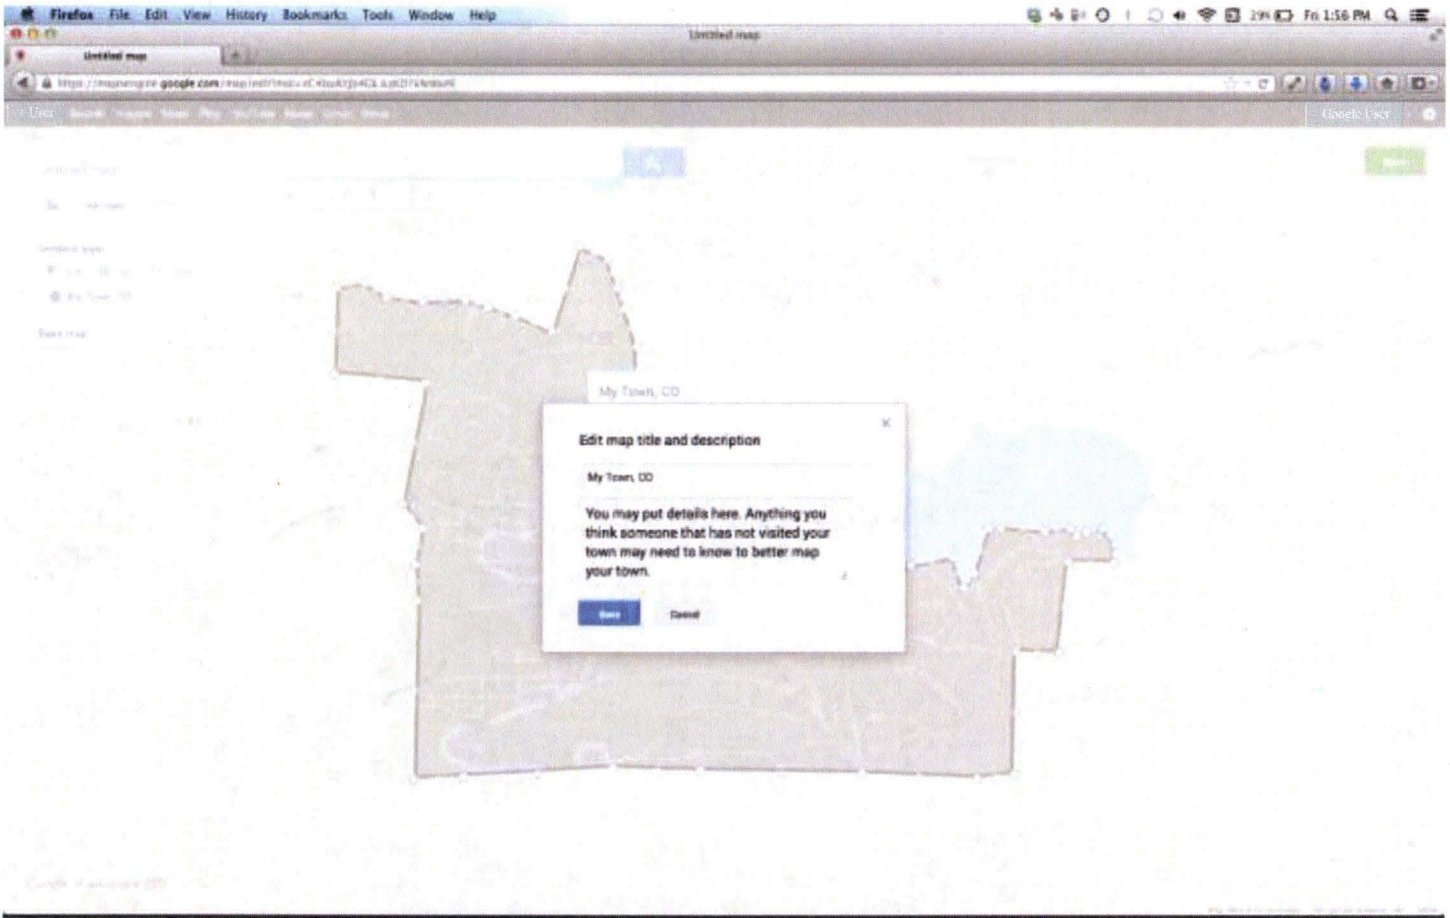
Firefox File Edit View History Bookmarks Tools Window Help

Fri 1:56 PM

Untitled map

Untitled map

https://mapsengine.google.com/map/edit?mid=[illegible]

Google User

My Town, CO

Edit map title and description

My Town, CO

You may put details here. Anything you think someone that has not visited your town may need to know to better map your town.

Save

Cancel